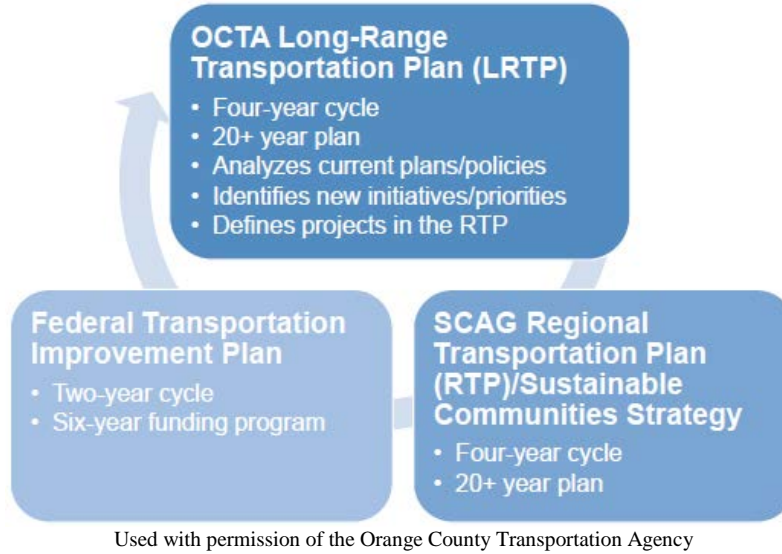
OCTA Long-Range Transportation Plan (LRTP)

• Four-year cycle
• 20+ year plan
• Analyzes current plans/policies
• Identifies new initiatives/priorities
• Defines projects in the RTP

Federal Transportation Improvement Plan

• Two-year cycle
• Six-year funding program

SCAG Regional Transportation Plan (RTP)/Sustainable Communities Strategy

• Four-year cycle
• 20+ year plan

Used with permission of the Orange County Transportation Agency